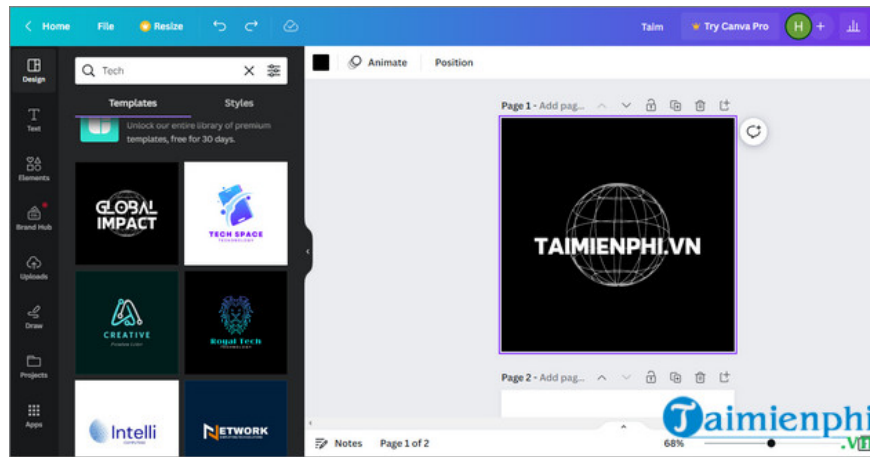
Home File Resize Taim Try Canva Pro H +

Design
Text
Elements
Brand Hub
Uploads
Draw
Projects
Apps

Tech

Templates Styles

Unlock our entire library of premium templates, free for 30 days.

GLOBAL IMPACT
TECH SPACE
CREATIVE
Royal Tech
Intelli
NETWORK

Animate Position

Page 1 - Add pag...

TAIMIENPHI.VN

Page 2 - Add pag...

Notes Page 1 of 2 68%

Taimienphi .vn